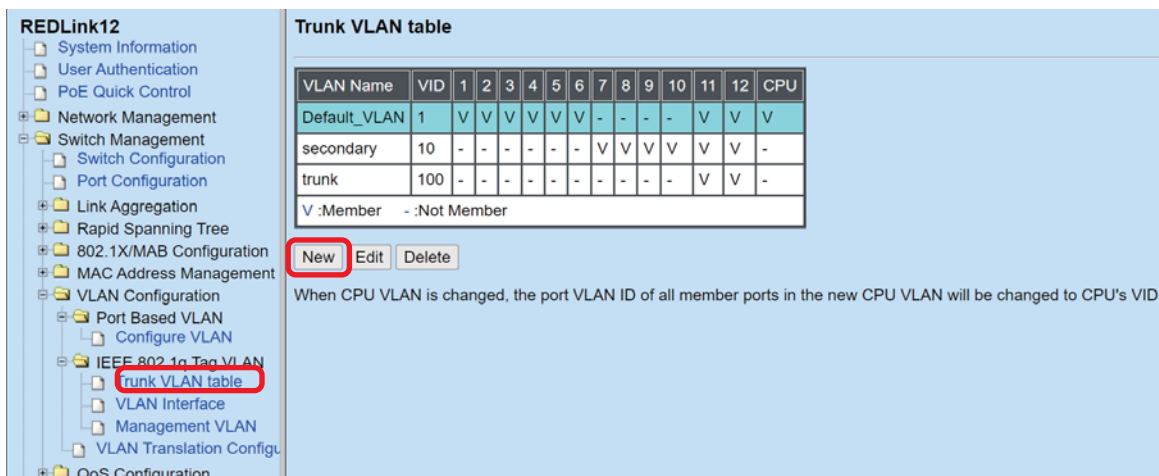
REDLink12
System Information
User Authentication
PoE Quick Control
Network Management
Switch Management
Switch Configuration
Port Configuration
Link Aggregation
Rapid Spanning Tree
802.1X/MAB Configuration
MAC Address Management
VLAN Configuration
Port Based VLAN
Configure VLAN
IEEE 802.1q Tag VLAN
Trunk VLAN table
VLAN Interface
Management VLAN
VLAN Translation Configu
QoS Configuration

Trunk VLAN table

| VLAN Name | VID | 1 | 2 | 3 | 4 | 5 | 6 | 7 | 8 | 9 | 10 | 11 | 12 | CPU |
|---|---|---|---|---|---|---|---|---|---|---|---|---|---|---|
| Default_VLAN | 1 | V | V | V | V | V | V | - | - | - | - | V | V | V |
| secondary | 10 | - | - | - | - | - | - | V | V | V | V | V | V | - |
| trunk | 100 | - | - | - | - | - | - | - | - | - | - | V | V | - |

V :Member - :Not Member

New Edit Delete

When CPU VLAN is changed, the port VLAN ID of all member ports in the new CPU VLAN will be changed to CPU's VID